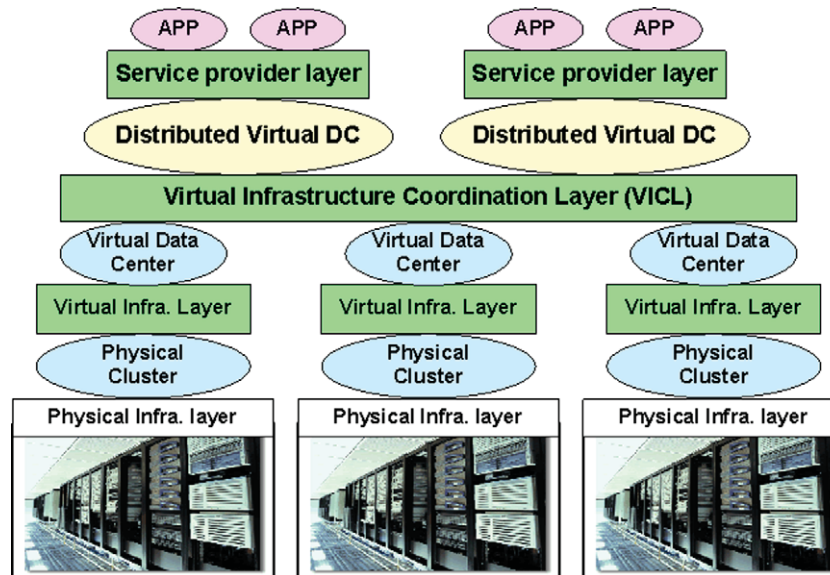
APP APP APP APP

Service provider layer

Service provider layer

Distributed Virtual DC

Distributed Virtual DC

Virtual Infrastructure Coordination Layer (VICL)

Virtual Data Center

Virtual Data Center

Virtual Data Center

Virtual Infra. Layer

Virtual Infra. Layer

Virtual Infra. Layer

Physical Cluster

Physical Cluster

Physical Cluster

Physical Infra. layer

Physical Infra. layer

Physical Infra. layer